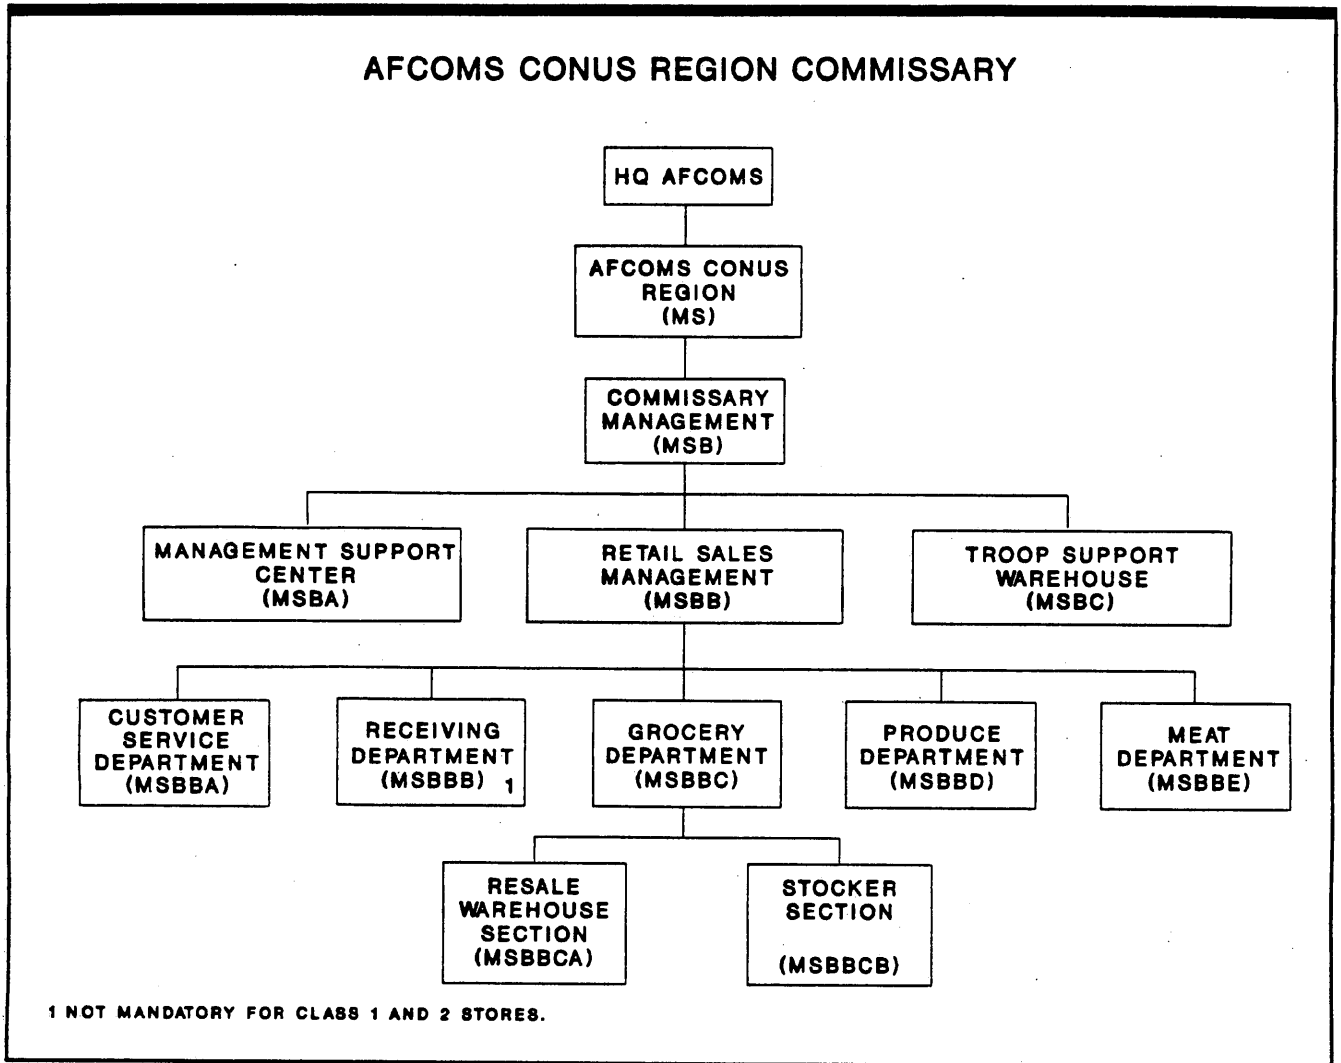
AFCOMS CONUS REGION COMMISSARY

HQ AFCOMS

AFCOMS CONUS REGION (MS)

COMMISSARY MANAGEMENT (MSB)

MANAGEMENT SUPPORT CENTER (MSBA)

RETAIL SALES MANAGEMENT (MSBB)

TROOP SUPPORT WAREHOUSE (MSBC)

CUSTOMER SERVICE DEPARTMENT (MSBBA)

RECEIVING DEPARTMENT (MSBBB) 1

GROCERY DEPARTMENT (MSBBC)

PRODUCE DEPARTMENT (MSBBD)

MEAT DEPARTMENT (MSBBE)

RESALE WAREHOUSE SECTION (MSBBCA)

STOCKER SECTION (MSBBCB)

1 NOT MANDATORY FOR CLASS 1 AND 2 STORES.